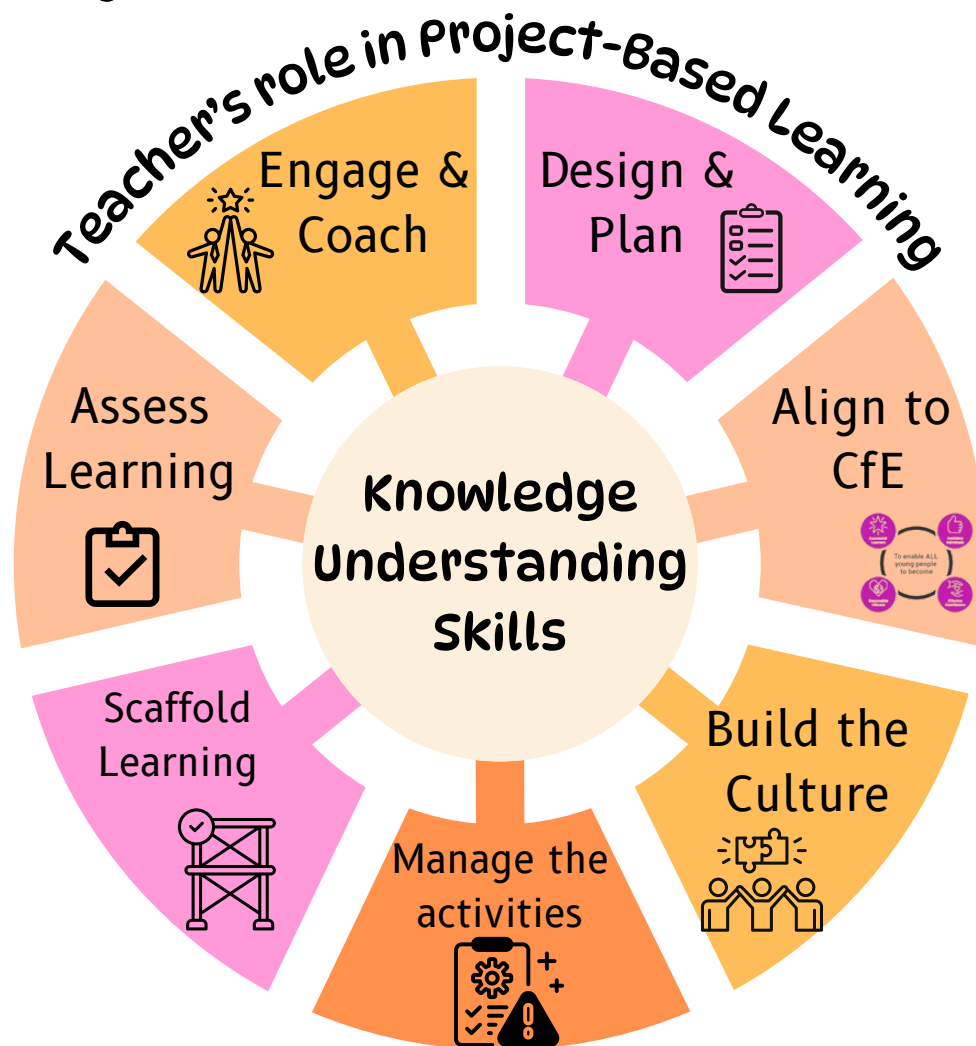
Teacher's role in Project-Based Learning

Engage & Coach

Design & Plan

Align to CfE

To enable ALL young people to become

Build the Culture

Manage the activities

Scaffold Learning

Assess Learning

Knowledge Understanding Skills